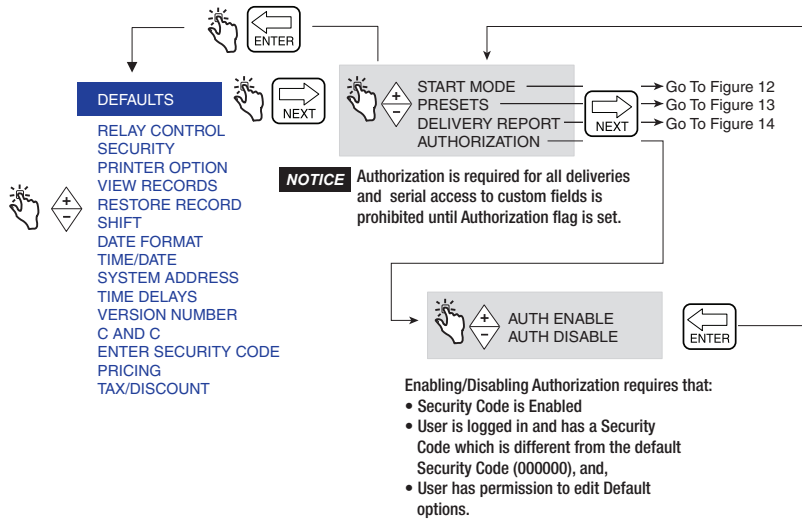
ENTER

DEFAULTS

NEXT

RELAY CONTROL
SECURITY
PRINTER OPTION
VIEW RECORDS
RESTORE RECORD
SHIFT
DATE FORMAT
TIME/DATE
SYSTEM ADDRESS
TIME DELAYS
VERSION NUMBER
C AND C
ENTER SECURITY CODE
PRICING
TAX/DISCOUNT

+
−

+
−

START MODE
PRESETS
DELIVERY REPORT
AUTHORIZATION

NEXT

Go To Figure 12
Go To Figure 13
Go To Figure 14

NOTICE Authorization is required for all deliveries and serial access to custom fields is prohibited until Authorization flag is set.

+
−

AUTH ENABLE
AUTH DISABLE

ENTER

Enabling/Disabling Authorization requires that:
• Security Code is Enabled
• User is logged in and has a Security Code which is different from the default Security Code (000000), and,
• User has permission to edit Default options.